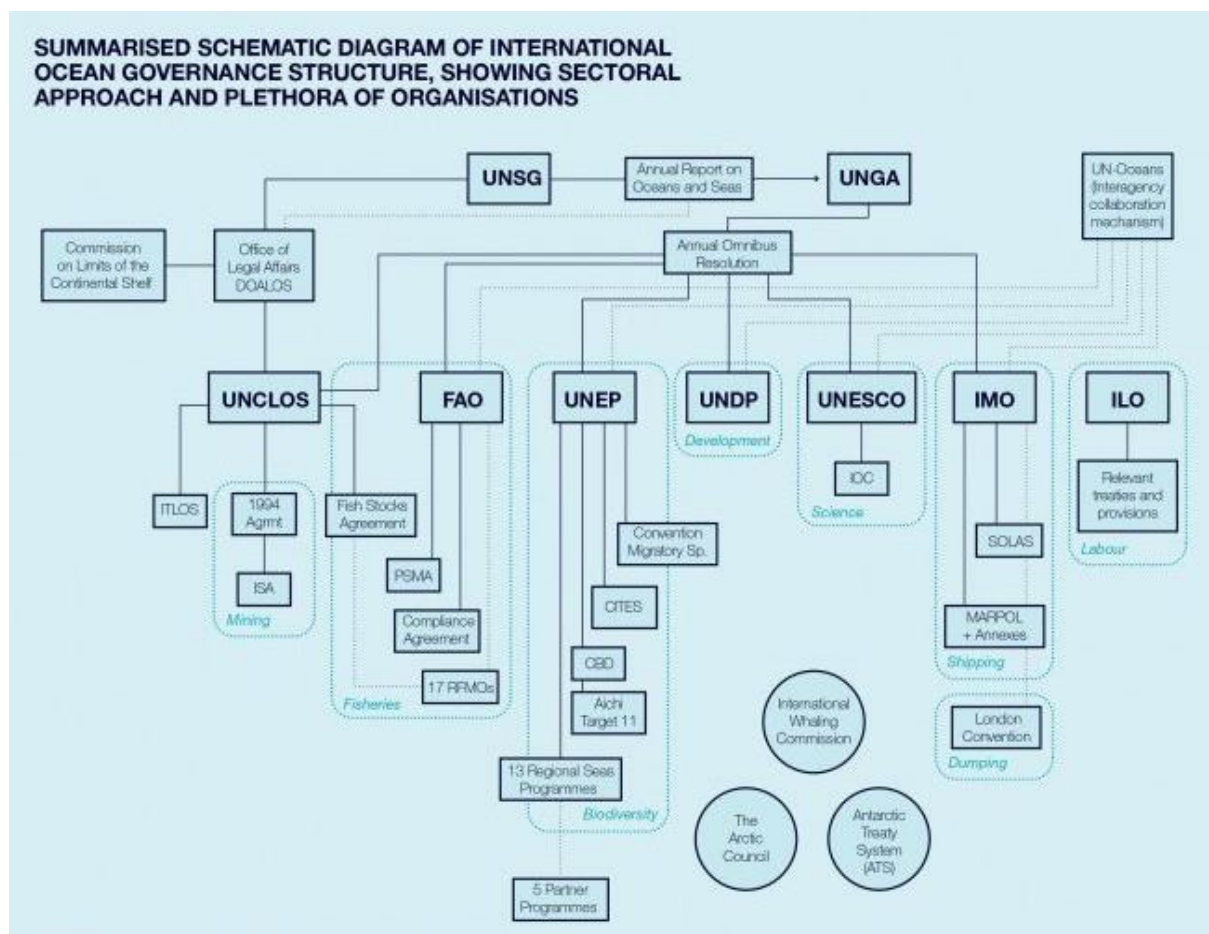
SUMMARISED SCHEMATIC DIAGRAM OF INTERNATIONAL OCEAN GOVERNANCE STRUCTURE, SHOWING SECTORAL APPROACH AND PLETHORA OF ORGANISATIONS

UNSG

Annual Report on Oceans and Seas

UNGA

UN-Oceans (Interagency collaboration mechanism)

Commission on Limits of the Continental Shelf

Office of Legal Affairs DOALOS

Annual Omnibus Resolution

UNCLOS

FAO

UNEP

UNDP

Development

UNESCO

IMO

ILO

ITLOS

1994 Agrmt

ISA

Mining

Fish Stocks Agreement

PSMA

Compliance Agreement

17 RFMOs

Fisheries

Convention Migratory Sp.

CITES

CBD

Aichi Target 11

13 Regional Seas Programmes

Biodiversity

5 Partner Programmes

IOC

Science

SOLAS

MARPOL + Annexes

Shipping

London Convention

Dumping

Relevant treaties and provisions

Labour

International Whaling Commission

The Arctic Council

Antarctic Treaty System (ATS)